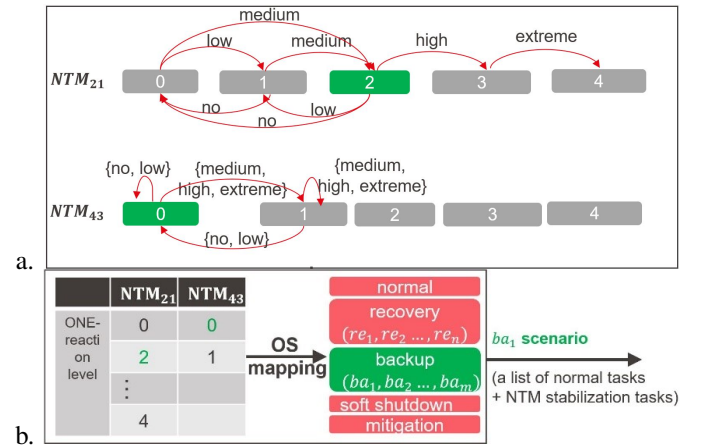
medium

low

medium

high

extreme

$NTM_{21}$

0

1

2

3

4

no

low

no

{no, low}

{medium, high, extreme}

{medium, high, extreme}

$NTM_{43}$

0

1

2

3

4

{no, low}

a.

| | $\mathbf{NTM_{21}}$ | $\mathbf{NTM_{43}}$ |
|---|---|---|
| ONE-reaction level | 0 | 0 |
| | 2 | 1 |
| | ⋮ | |
| | 4 | |

OS mapping

normal

recovery
$(re_1, re_2 \ldots, re_n)$

backup
$(ba_1, ba_2 \ldots, ba_m)$

soft shutdown

mitigation

$ba_1$ scenario

(a list of normal tasks + NTM stabilization tasks)

b.